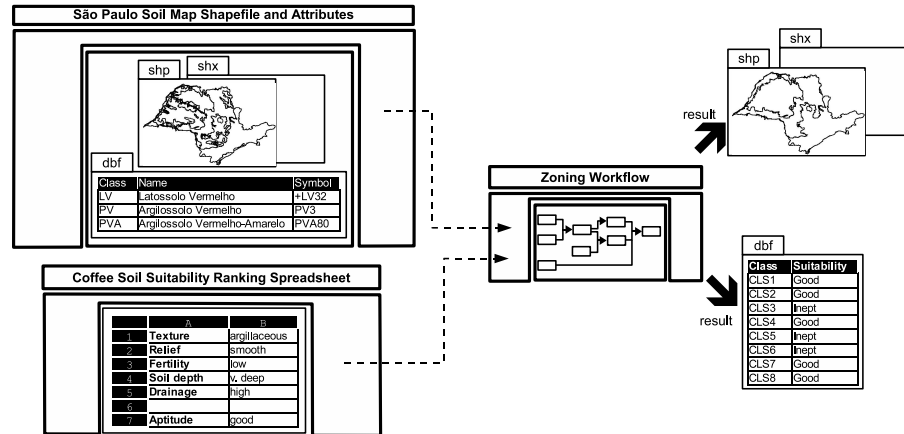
São Paulo Soil Map Shapefile and Attributes

shp
shx

dbf

| Class | Name | Symbol |
|---|---|---|
| LV | Latossolo Vermelho | +LV32 |
| PV | Argilossolo Vermelho | PV3 |
| PVA | Argilossolo Vermelho-Amarelo | PVA80 |

Coffee Soil Suitability Ranking Spreadsheet

| | A | B |
|---|---|---|
| 1 | Texture | argillaceous |
| 2 | Relief | smooth |
| 3 | Fertility | low |
| 4 | Soil depth | v. deep |
| 5 | Drainage | high |
| 6 | | |
| 7 | Aptitude | good |

Zoning Workflow

shx
shp
result

dbf

| Class | Suitability |
|---|---|
| CLS1 | Good |
| CLS2 | Good |
| CLS3 | Inept |
| CLS4 | Good |
| CLS5 | Inept |
| CLS6 | Inept |
| CLS7 | Good |
| CLS8 | Good |

result